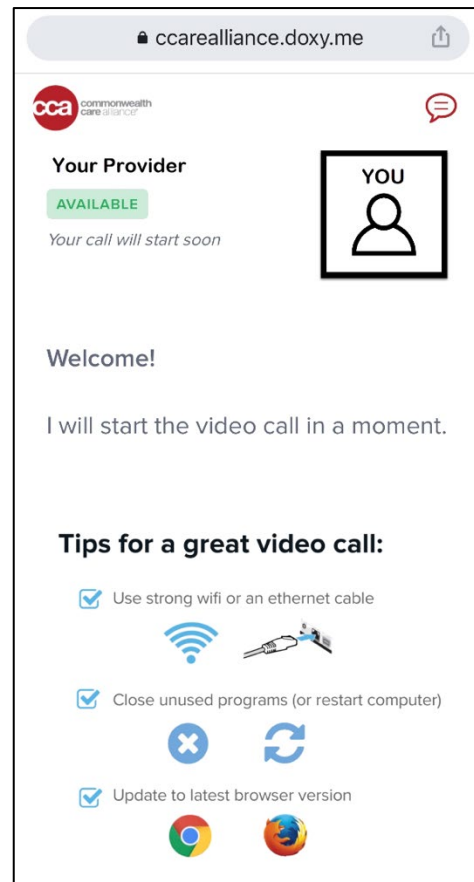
ccarealliance.doxy.me

cca commonwealth care alliance

Your Provider

AVAILABLE

Your call will start soon

YOU

Welcome!

I will start the video call in a moment.

Tips for a great video call:

Use strong wifi or an ethernet cable

Close unused programs (or restart computer)

Update to latest browser version